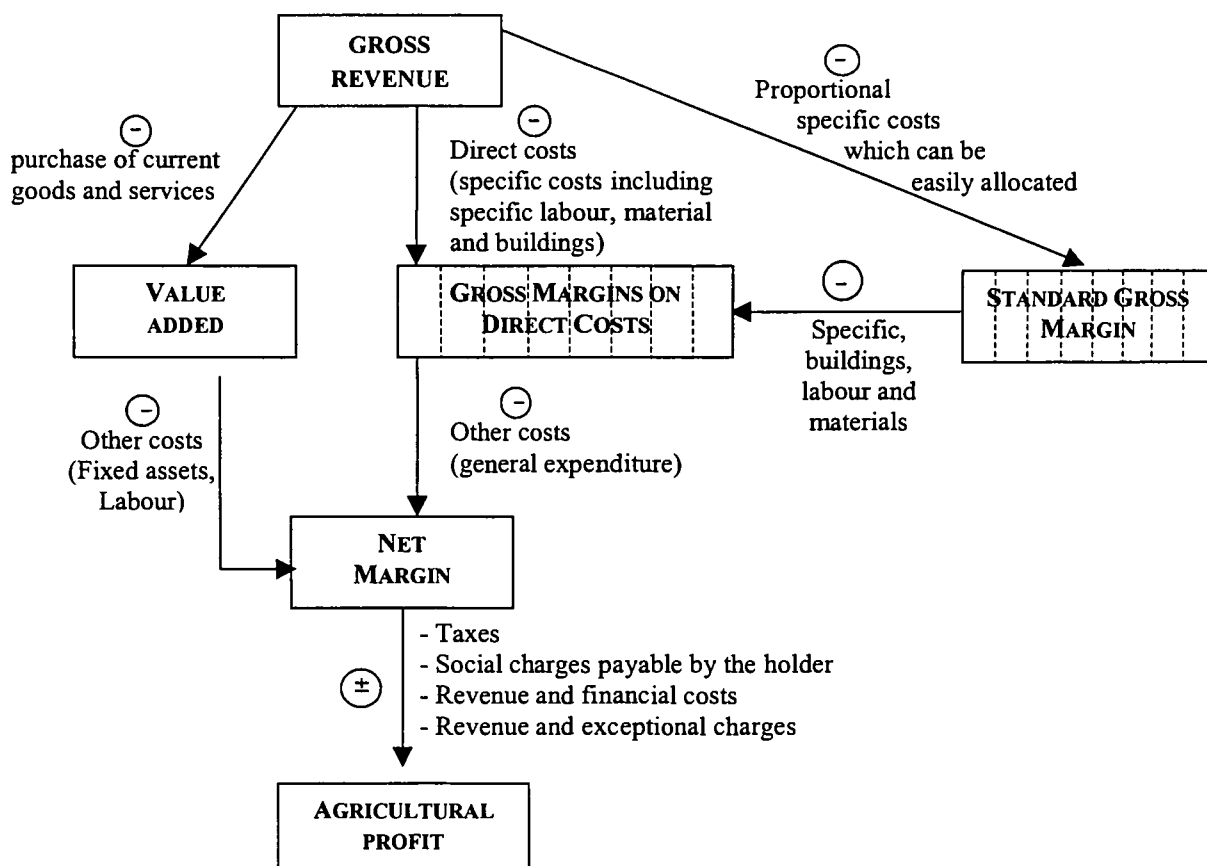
GROSS REVENUE

−
purchase of current goods and services

−
Direct costs (specific costs including specific labour, material and buildings)

−
Proportional specific costs which can be easily allocated

VALUE ADDED

GROSS MARGINS ON DIRECT COSTS

−
Specific, buildings, labour and materials

STANDARD GROSS MARGIN

−
Other costs (Fixed assets, Labour)

−
Other costs (general expenditure)

NET MARGIN

±
- Taxes
- Social charges payable by the holder
- Revenue and financial costs
- Revenue and exceptional charges

AGRICULTURAL PROFIT